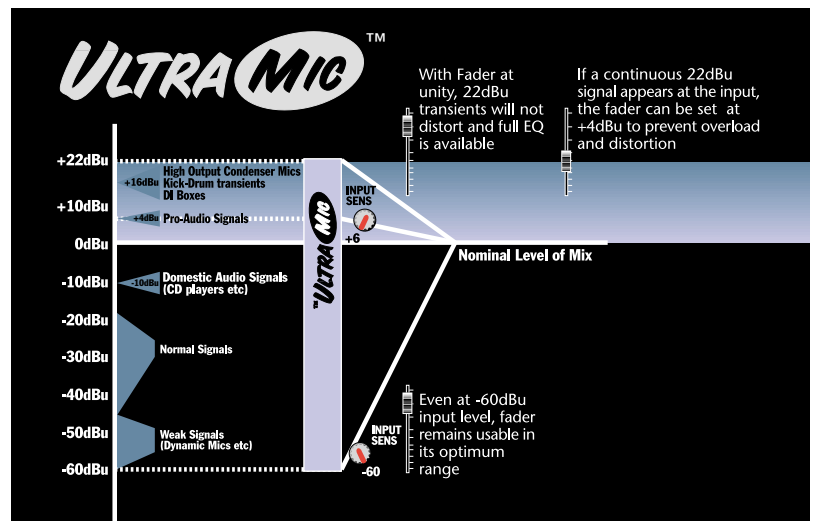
ULTRA MIC™

With Fader at unity, 22dBu transients will not distort and full EQ is available

If a continuous 22dBu signal appears at the input, the fader can be set at +4dBu to prevent overload and distortion

+22dBu
+16dBu High Output Condenser Mics Kick-Drum transients DI Boxes
+10dBu
+4dBu Pro-Audio Signals
0dBu
-10dBu
-10dBu Domestic Audio Signals (CD players etc)
-20dBu
-30dBu
Normal Signals
-40dBu
-50dBu
Weak Signals (Dynamic Mics etc)
-60dBu

ULTRA MIC™

INPUT SENS
+6

Nominal Level of Mix

INPUT SENS
-60

Even at -60dBu input level, fader remains usable in its optimum range